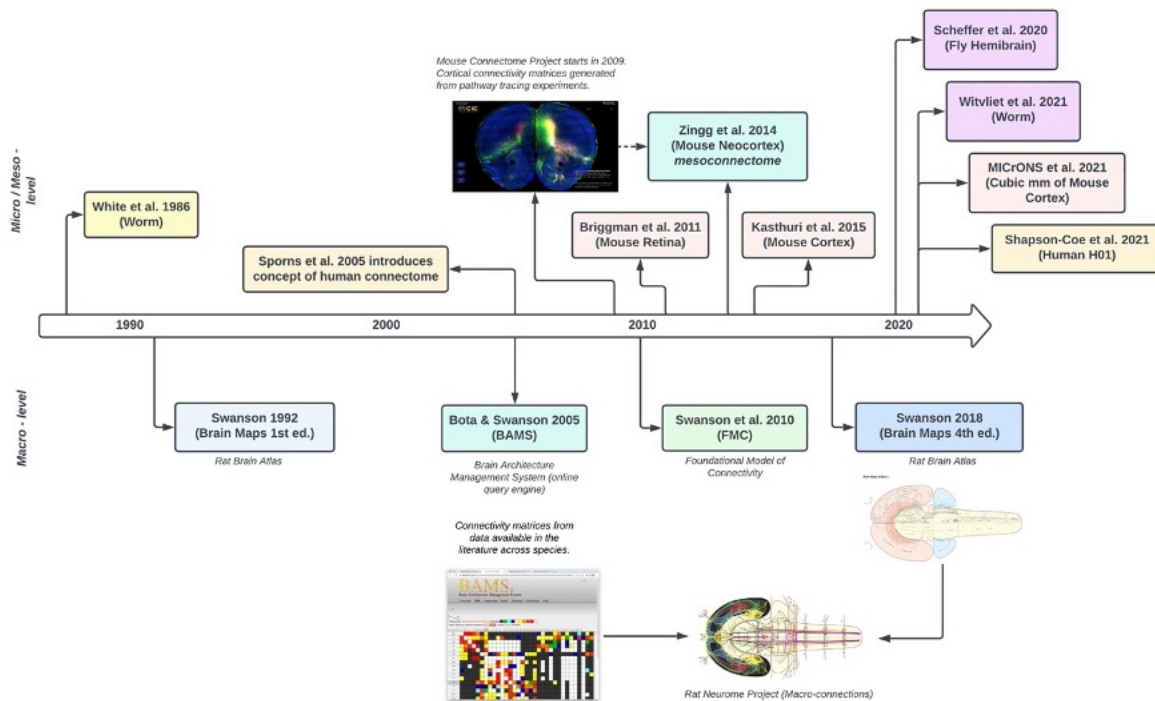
Micro / Meso - level

Macro - level

Mouse Connectome Project starts in 2009. Cortical connectivity matrices generated from pathway tracing experiments.

Scheffer et al. 2020 (Fly Hemibrain)

Witvliet et al. 2021 (Worm)

Zingg et al. 2014 (Mouse Neocortex) mesoconnectome

MICrONS et al. 2021 (Cubic mm of Mouse Cortex)

White et al. 1986 (Worm)

Briggman et al. 2011 (Mouse Retina)

Kasthuri et al. 2015 (Mouse Cortex)

Shapson-Coe et al. 2021 (Human H01)

Sporns et al. 2005 introduces concept of human connectome

1990

2000

2010

2020

Swanson 1992 (Brain Maps 1st ed.)

Rat Brain Atlas

Bota & Swanson 2005 (BAMS)

Brain Architecture Management System (online query engine)

Swanson et al. 2010 (FMC)

Foundational Model of Connectivity

Swanson 2018 (Brain Maps 4th ed.)

Rat Brain Atlas

Connectivity matrices from data available in the literature across species.

BAMS

Rat Neurome Project (Macro-connections)